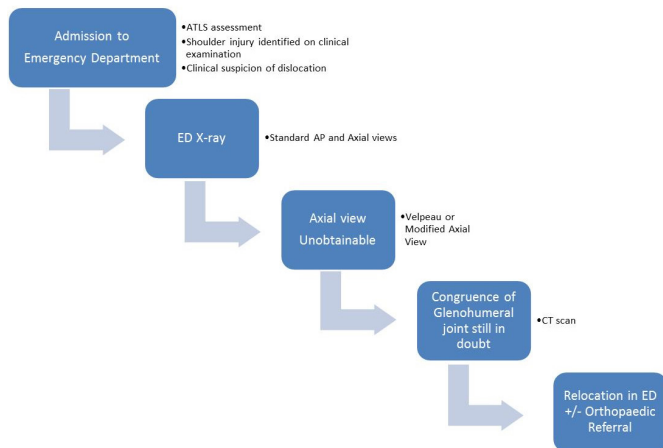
Admission to Emergency Department

•ATLS assessment
•Shoulder injury identified on clinical examination
•Clinical suspicion of dislocation

ED X-ray

•Standard AP and Axial views

Axial view Unobtainable

•Velpeau or Modified Axial View

Congruence of Glenohumeral joint still in doubt

•CT scan

Relocation in ED +/- Orthopaedic Referral